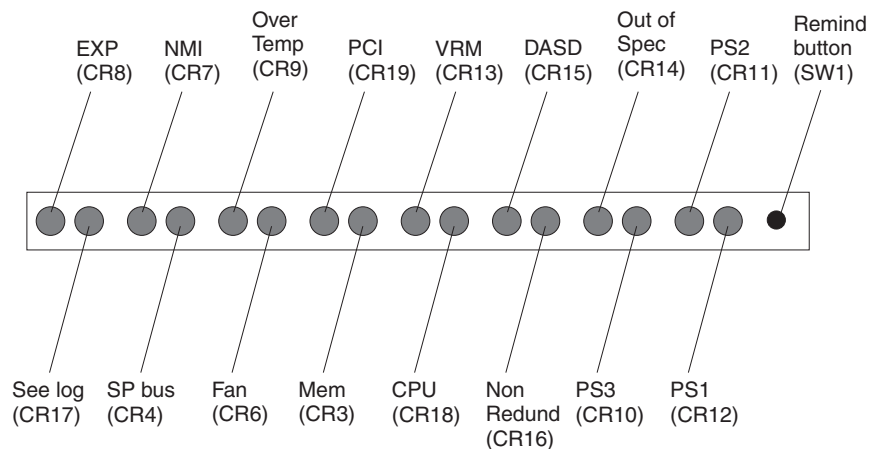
EXP (CR8)
NMI (CR7)
Over Temp (CR9)
PCI (CR19)
VRM (CR13)
DASD (CR15)
Out of Spec (CR14)
PS2 (CR11)
Remind button (SW1)

See log (CR17)
SP bus (CR4)
Fan (CR6)
Mem (CR3)
CPU (CR18)
Non Redund (CR16)
PS3 (CR10)
PS1 (CR12)